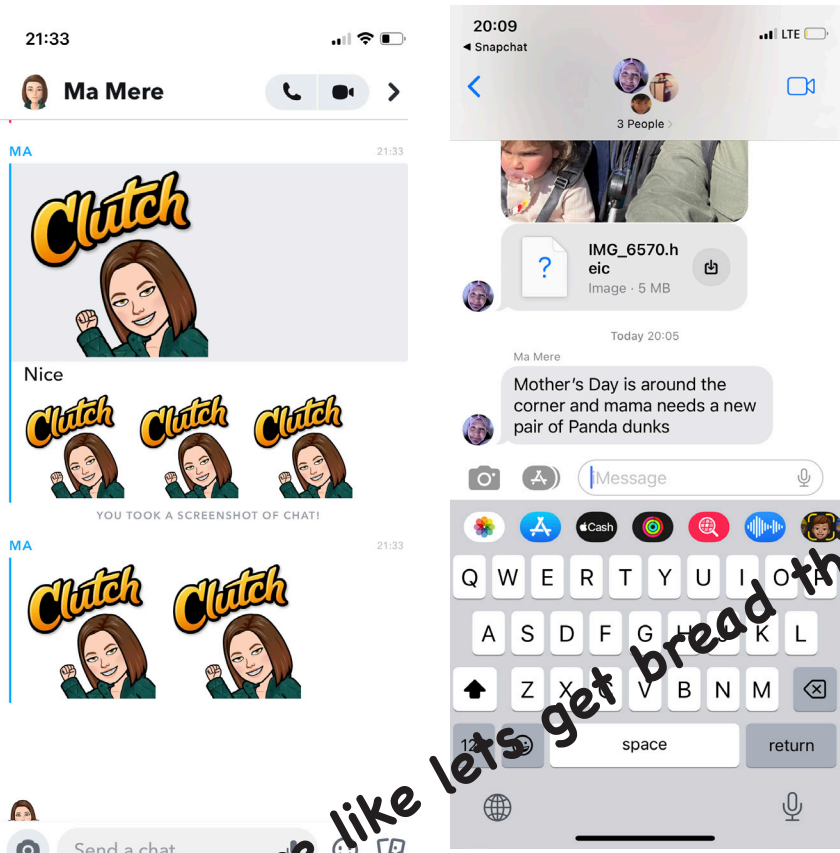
21:33

Ma Mere

MA 21:33

Clutch

Nice

Clutch Clutch Clutch

YOU TOOK A SCREENSHOT OF CHAT!

MA 21:33

Clutch Clutch

Send a chat

20:09
◂ Snapchat
LTE

3 People >

IMG_6570.heic
Image · 5 MB

Today 20:05

Ma Mere

Mother's Day is around the corner and mama needs a new pair of Panda dunks

Message

Cash

Q W E R T Y U I O P
A S D F G H J K L
Z X C V B N M
123 space return

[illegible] like lets get bread th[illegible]